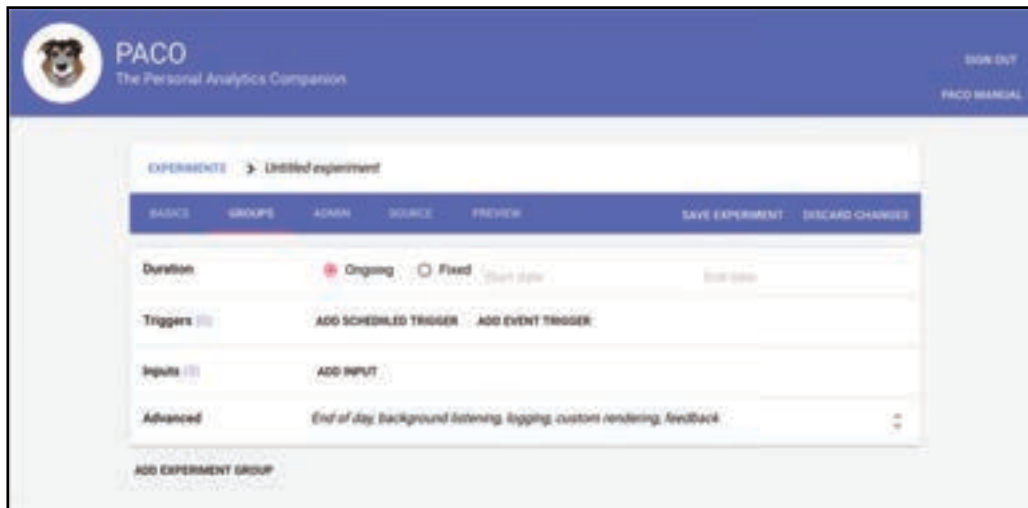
PACO
The Personal Analytics Companion

SIGN OUT
PACO MANUAL

EXPERIMENTS > Untitled experiment

BASICS GROUPS ADMIN SOURCE PREVIEW SAVE EXPERIMENT DISCARD CHANGES

Duration ◉ Ongoing ○ Fixed Start date End date

Triggers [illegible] ADD SCHEDULED TRIGGER ADD EVENT TRIGGER

Inputs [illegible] ADD INPUT

Advanced End of day, background listening, logging, custom rendering, feedback

ADD EXPERIMENT GROUP